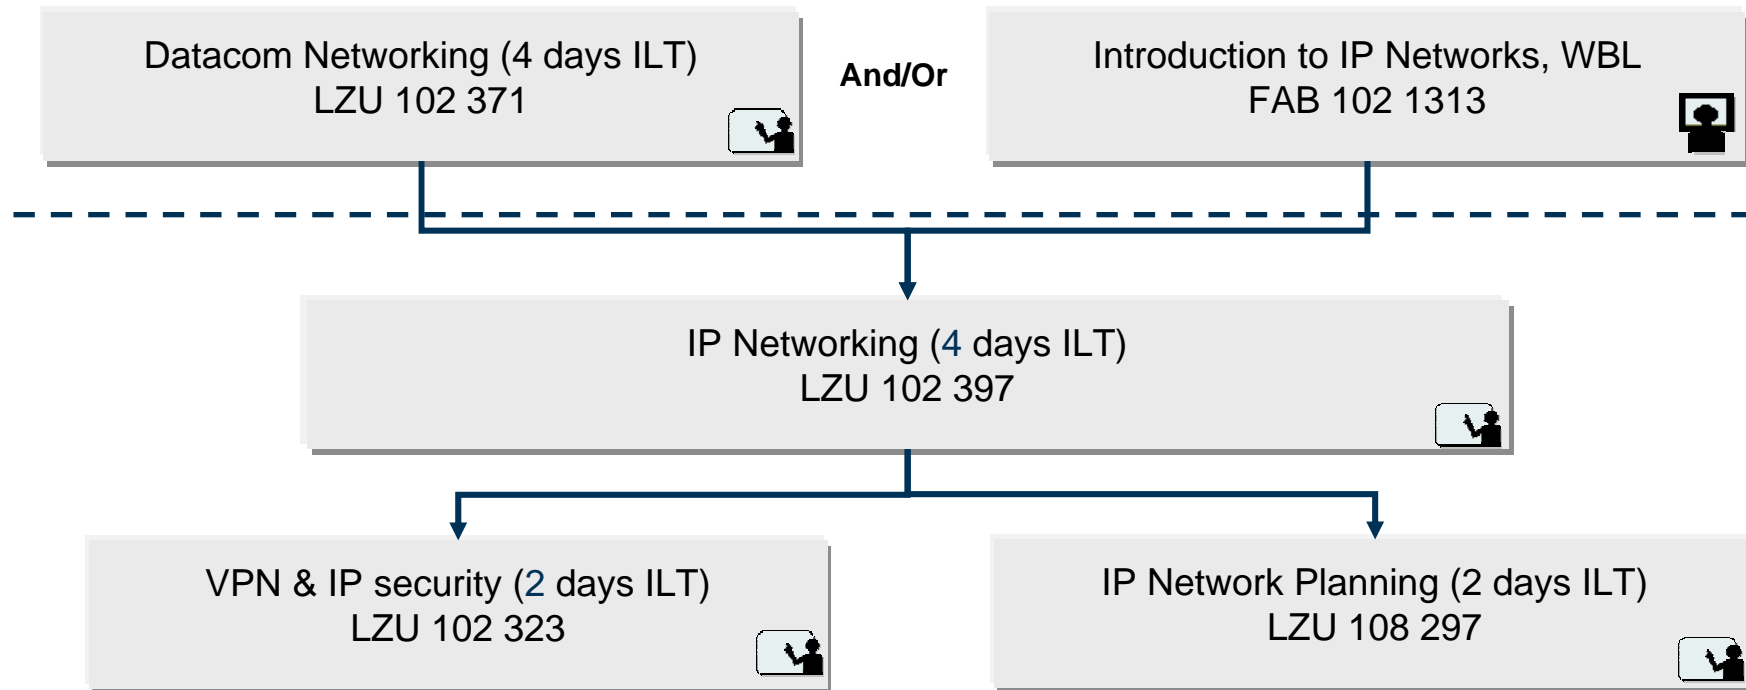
Datacom Networking (4 days ILT)
LZU 102 371

And/Or

Introduction to IP Networks, WBL
FAB 102 1313

IP Networking (4 days ILT)
LZU 102 397

VPN & IP security (2 days ILT)
LZU 102 323

IP Network Planning (2 days ILT)
LZU 108 297